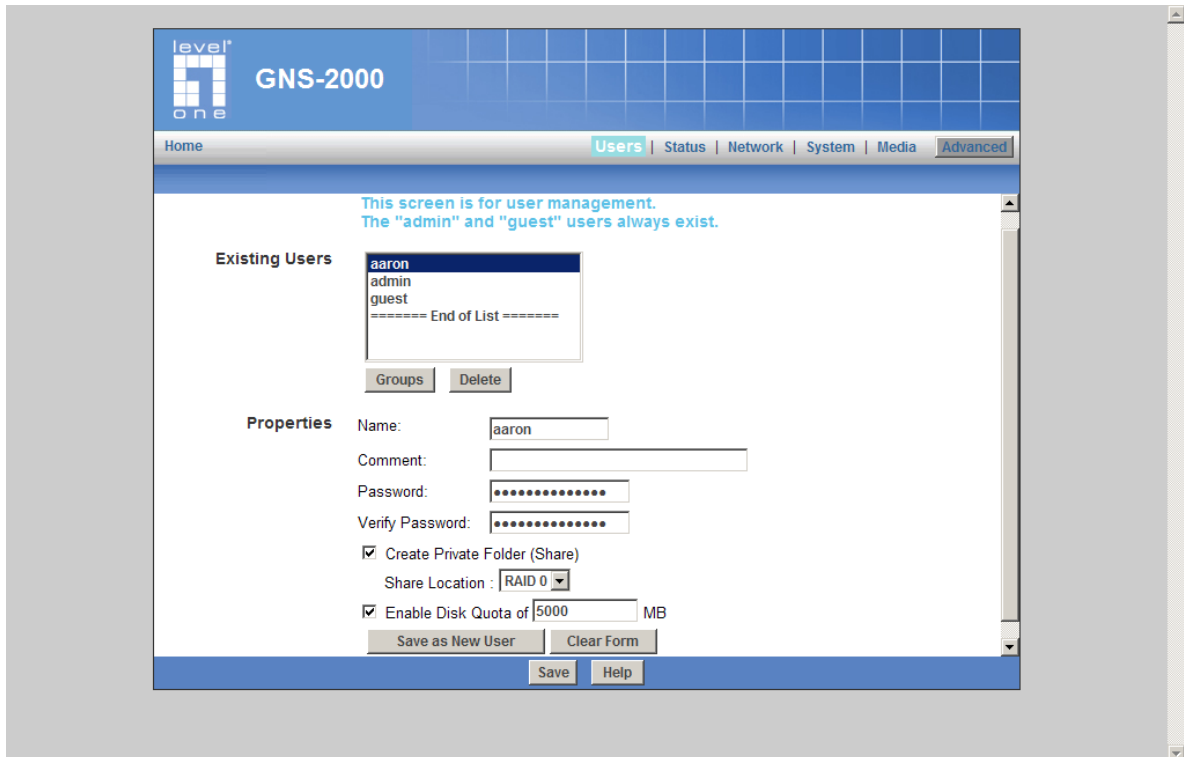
level one

GNS-2000

Home

Users | Status | Network | System | Media Advanced

This screen is for user management.
The "admin" and "guest" users always exist.

Existing Users

aaron
admin
guest
======= End of List =======

Groups Delete

Properties

Name: aaron

Comment:

Password: ••••••••••••••

Verify Password: ••••••••••••••

Create Private Folder (Share)

Share Location : RAID 0

Enable Disk Quota of 5000 MB

Save as New User Clear Form

Save Help